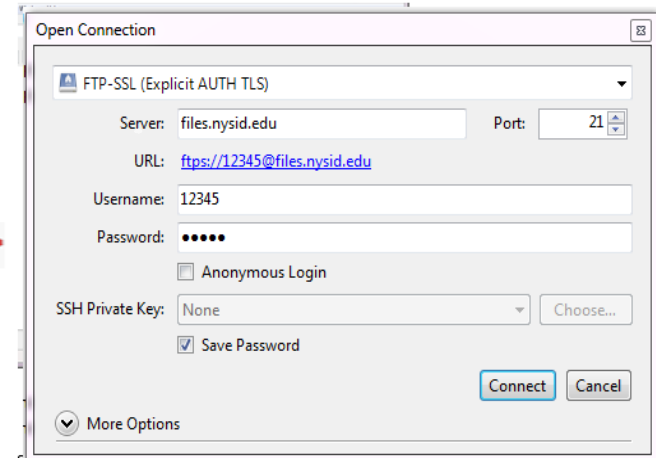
Open Connection

FTP-SSL (Explicit AUTH TLS)

Server: files.nysid.edu

Port: 21

URL: ftps://12345@files.nysid.edu

Username: 12345

Password: •••••

Anonymous Login

SSH Private Key: None

Choose...

Save Password

Connect

Cancel

More Options